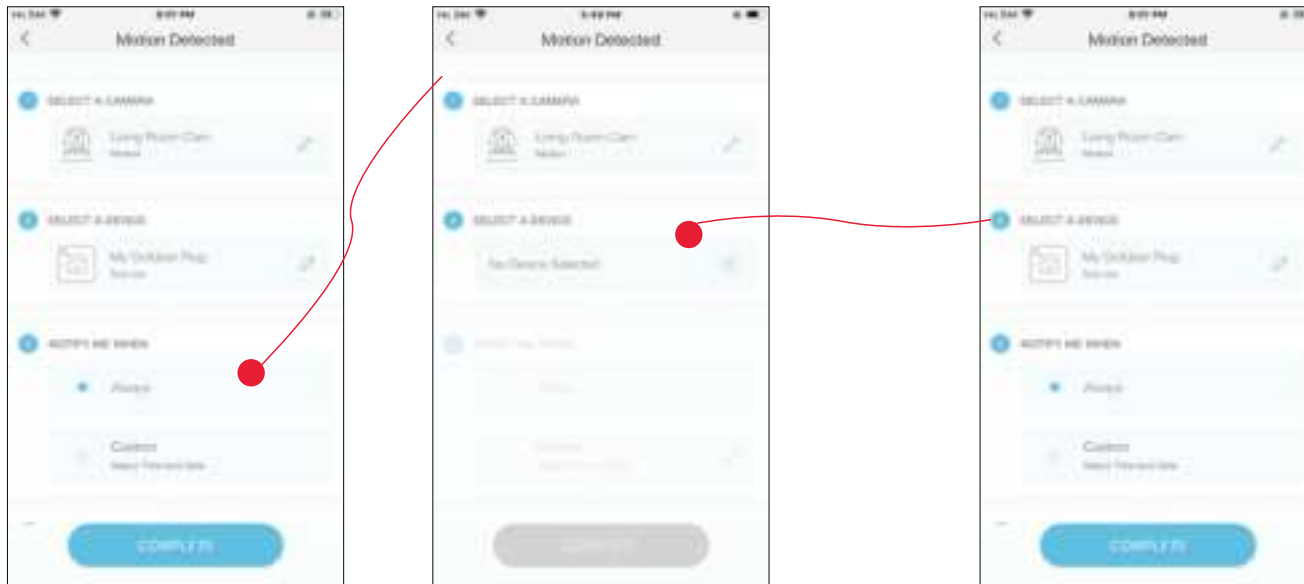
Motion Detected

SELECT A CAMERA

Living Room Cam

SELECT A DEVICE

My Outdoor Plug

NOTIFY ME WHEN

Always

Custom

COMPLETE

Motion Detected

SELECT A CAMERA

Living Room Cam

SELECT A DEVICE

No Device Selected

Motion Detected

SELECT A CAMERA

Living Room Cam

SELECT A DEVICE

My Outdoor Plug

NOTIFY ME WHEN

Always

Custom

COMPLETE